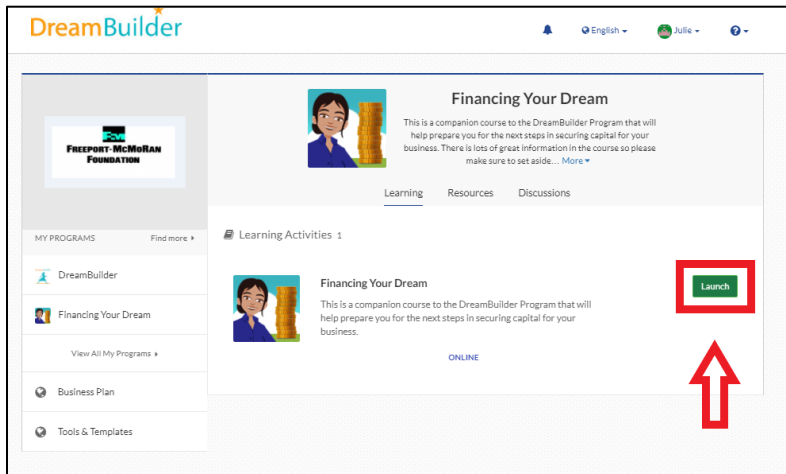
DreamBuilder

English ▾ Julie ▾ ▾

FCX
FREEPORT-MCMORAN FOUNDATION

MY PROGRAMS Find more ▸

DreamBuilder

Financing Your Dream

View All My Programs ▸

Business Plan

Tools & Templates

Financing Your Dream

This is a companion course to the DreamBuilder Program that will help prepare you for the next steps in securing capital for your business. There is lots of great information in the course so please make sure to set aside... More ▾

Learning Resources Discussions

Learning Activities 1

Financing Your Dream

This is a companion course to the DreamBuilder Program that will help prepare you for the next steps in securing capital for your business.

ONLINE

Launch